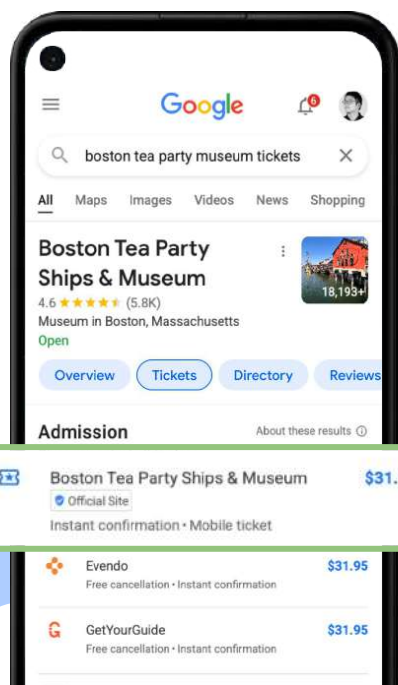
Google

6

boston tea party museum tickets

All Maps Images Videos News Shopping

Boston Tea Party Ships & Museum

18,193+

4.6 ★★★★★ (5.8K)
Museum in Boston, Massachusetts
Open

Overview Tickets Directory Reviews

Admission

About these results ⓘ

Boston Tea Party Ships & Museum $31.
Official Site
Instant confirmation • Mobile ticket

Evendo $31.95
Free cancellation • Instant confirmation

GetYourGuide $31.95
Free cancellation • Instant confirmation